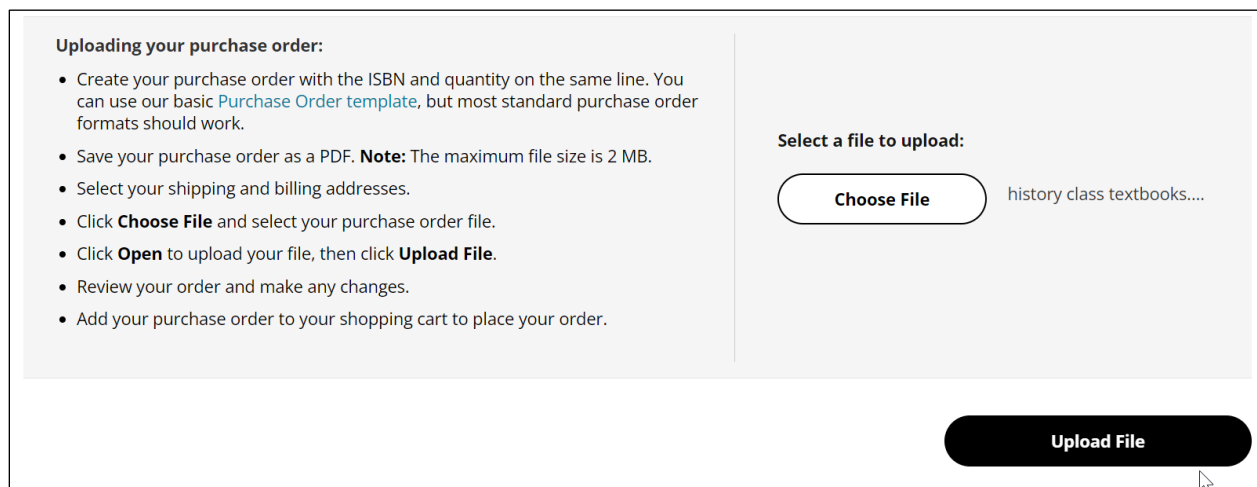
Uploading your purchase order:

- Create your purchase order with the ISBN and quantity on the same line. You can use our basic Purchase Order template, but most standard purchase order formats should work.
- Save your purchase order as a PDF. **Note:** The maximum file size is 2 MB.
- Select your shipping and billing addresses.
- Click **Choose File** and select your purchase order file.
- Click **Open** to upload your file, then click **Upload File**.
- Review your order and make any changes.
- Add your purchase order to your shopping cart to place your order.

Select a file to upload:

Choose File

history class textbooks....

Upload File